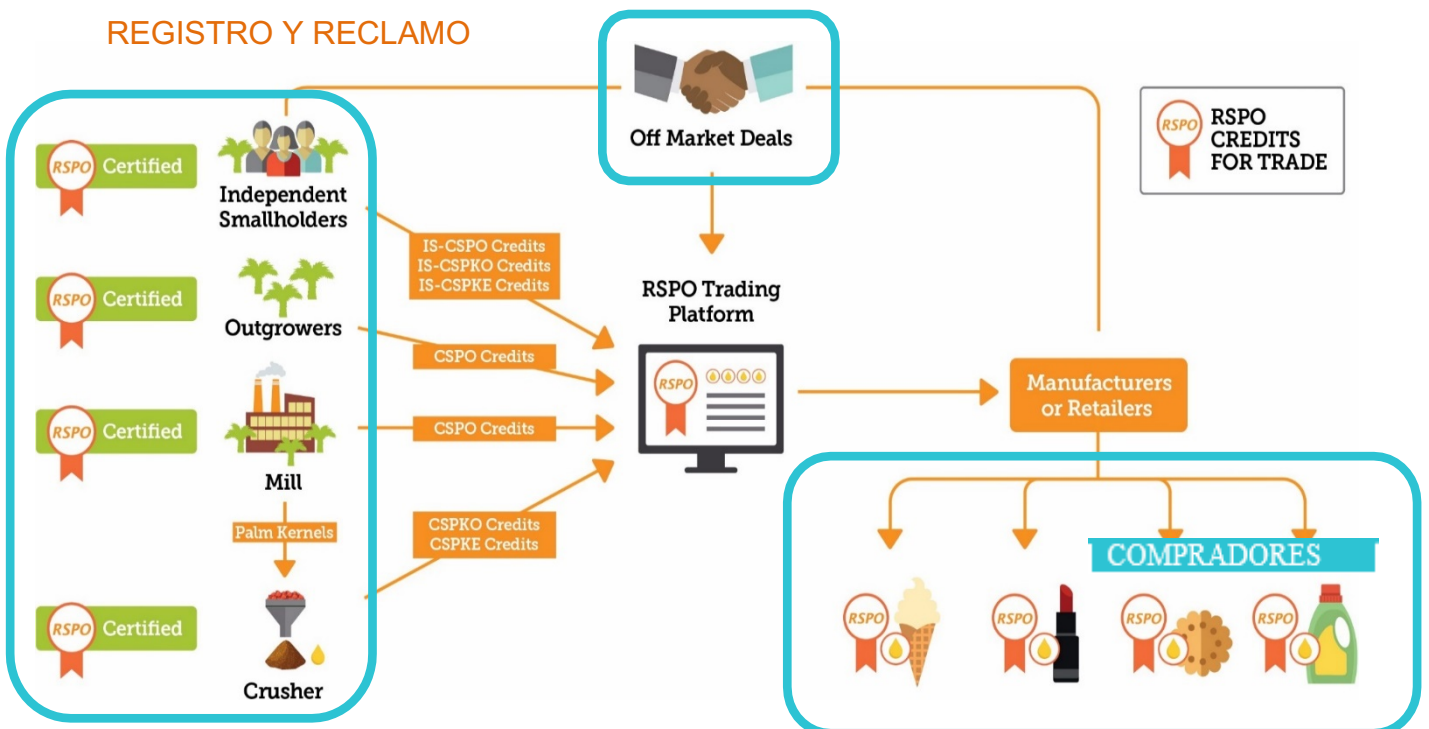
REGISTRO Y RECLAMO

Off Market Deals

RSPO CREDITS FOR TRADE

RSPO Certified

Independent Smallholders

RSPO Certified

Outgrowers

RSPO Certified

Mill

Palm Kernels

RSPO Certified

Crusher

IS-CSPO Credits
IS-CSPKO Credits
IS-CSPKE Credits

CSPO Credits

CSPO Credits

CSPKO Credits
CSPKE Credits

RSPO Trading Platform

RSPO

Manufacturers or Retailers

COMPRADORES

RSPO

RSPO

RSPO

RSPO